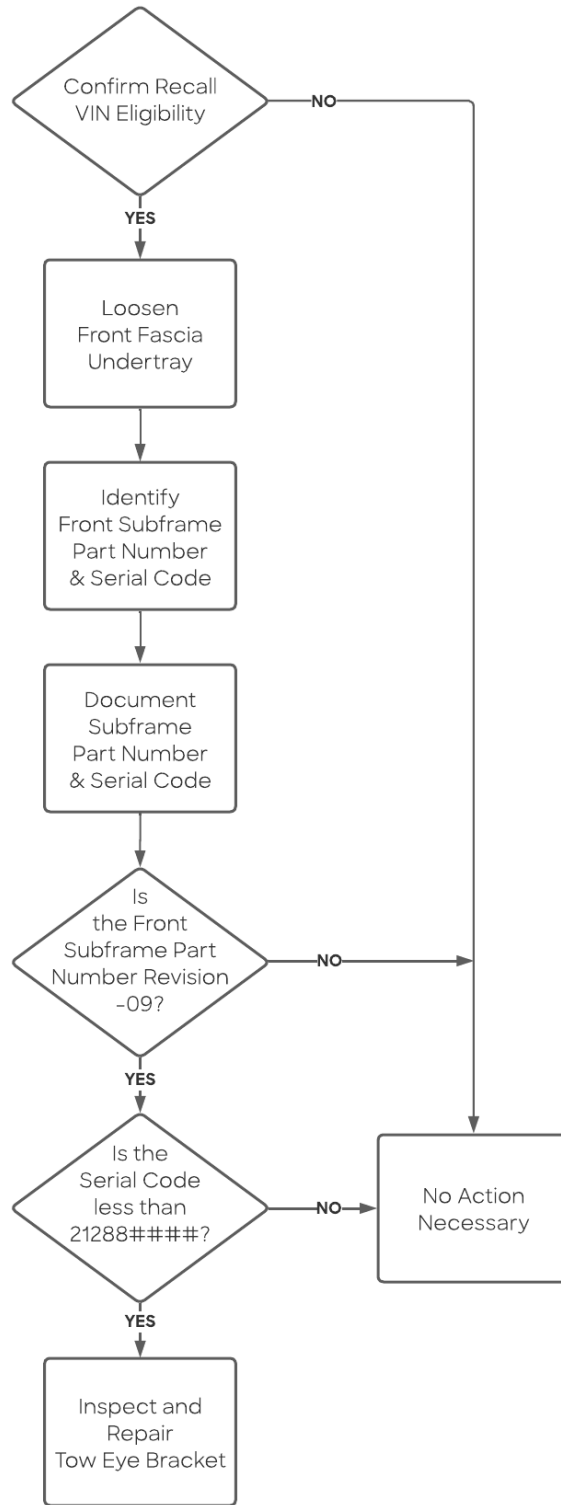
Confirm Recall VIN Eligibility

NO

YES

Loosen Front Fascia Undertray

Identify Front Subframe Part Number & Serial Code

Document Subframe Part Number & Serial Code

Is the Front Subframe Part Number Revision -09?

NO

YES

Is the Serial Code less than 21288####?

NO

No Action Necessary

YES

Inspect and Repair Tow Eye Bracket